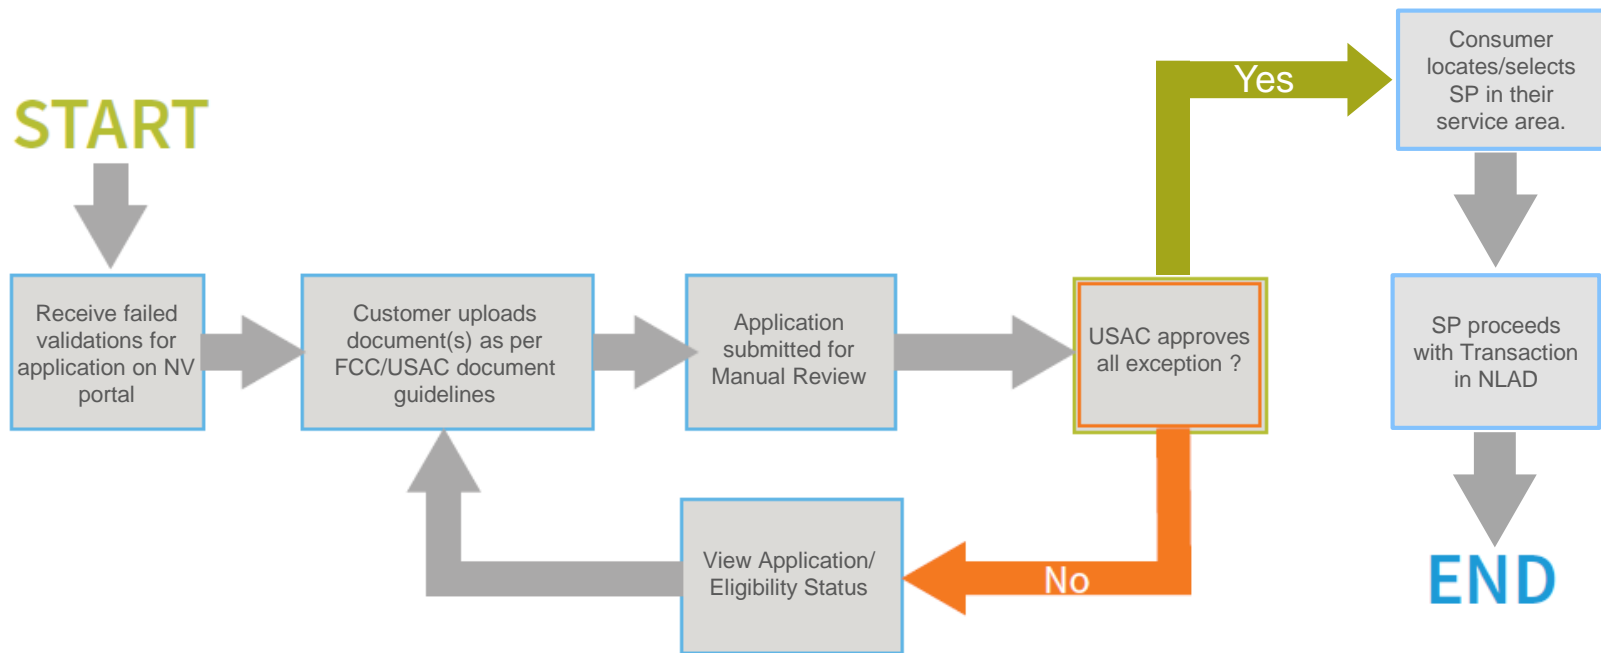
START

Receive failed validations for application on NV portal

Customer uploads document(s) as per FCC/USAC document guidelines

Application submitted for Manual Review

USAC approves all exception ?

Yes

Consumer locates/selects SP in their service area.

SP proceeds with Transaction in NLAD

END

No

View Application/ Eligibility Status